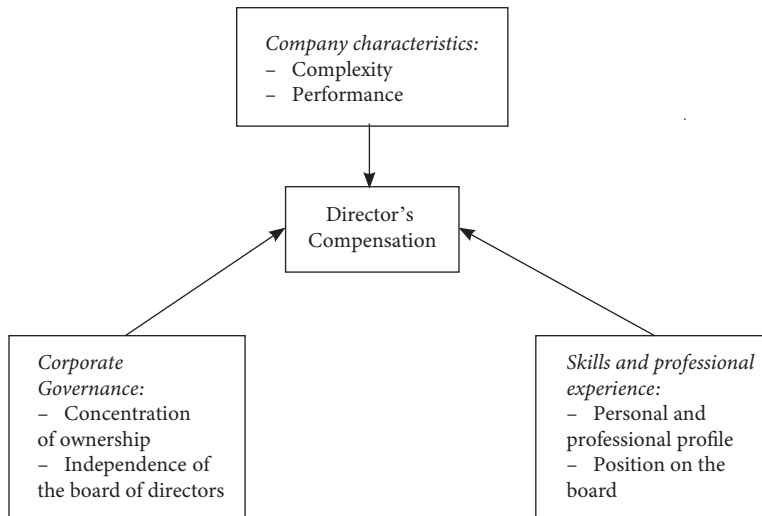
Company characteristics:
– Complexity
– Performance

Director's Compensation

Corporate Governance:
– Concentration of ownership
– Independence of the board of directors

Skills and professional experience:
– Personal and professional profile
– Position on the board